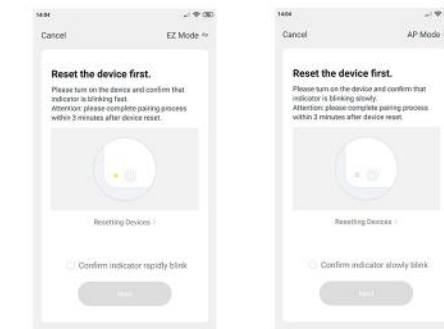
14:04

Cancel

EZ Mode

Reset the device first.

Please turn on the device and confirm that indicator is blinking fast.
Attention: please complete pairing process within 3 minutes after device reset.

Resetting Devices >

Confirm indicator rapidly blink

Next

14:04

Cancel

AP Mode

Reset the device first.

Please turn on the device and confirm that indicator is blinking slowly.
Attention: please complete pairing process within 3 minutes after device reset.

Resetting Devices >

Confirm indicator slowly blink

Next